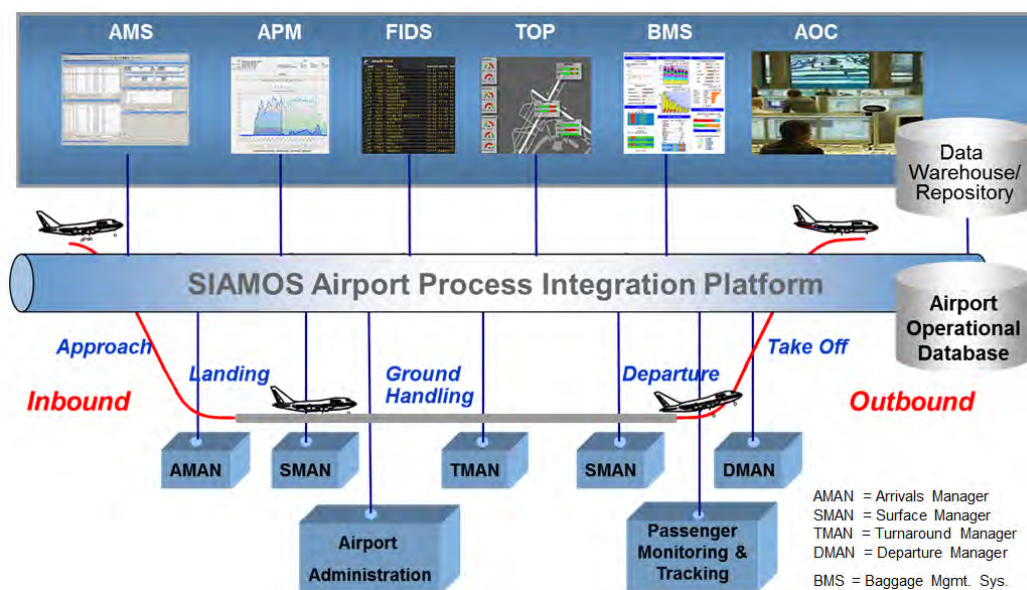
AMS

APM

FIDS

TOP

BMS

AOC

Data Warehouse/ Repository

SIAMOS Airport Process Integration Platform

Airport Operational Database

Approach

Landing

Ground Handling

Departure

Take Off

Inbound

Outbound

AMAN

SMAN

TMAN

SMAN

DMAN

Airport Administration

Passenger Monitoring & Tracking

AMAN = Arrivals Manager
SMAN = Surface Manager
TMAN = Turnaround Manager
DMAN = Departure Manager

BMS = Baggage Mgmt. Sys.